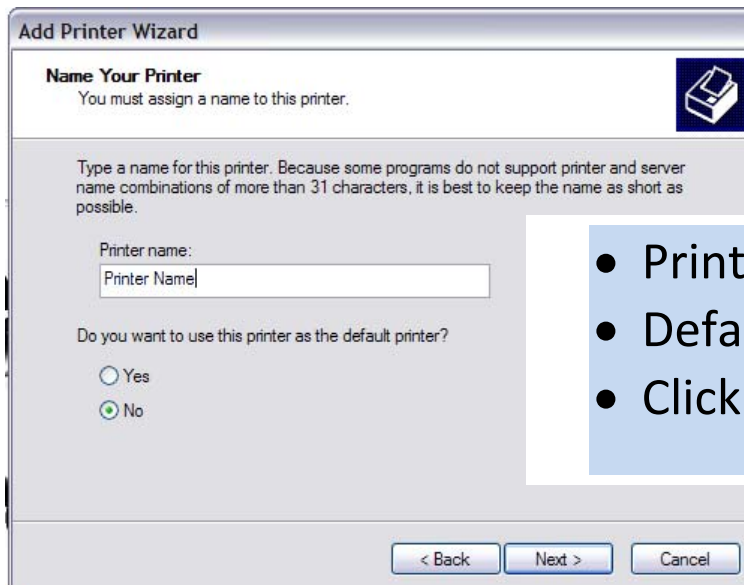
Add Printer Wizard

Name Your Printer
You must assign a name to this printer.

Type a name for this printer. Because some programs do not support printer and server name combinations of more than 31 characters, it is best to keep the name as short as possible.

Printer name:
Printer Name

Do you want to use this printer as the default printer?

Yes
No

- Print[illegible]
- Defa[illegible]
- Click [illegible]

< Back
Next >
Cancel